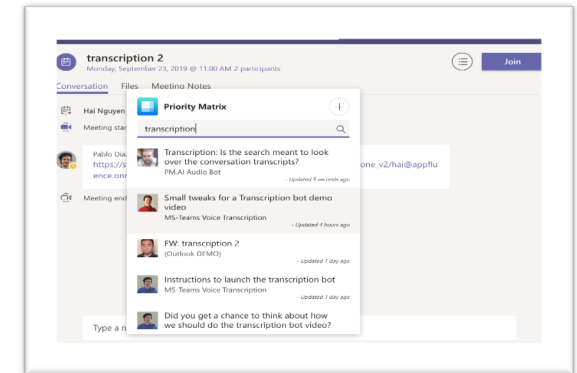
transcription 2
Monday, September 23, 2019 @ 11:00 AM 2 participants

Join

Conversation Files Meeting Notes

Hai Nguyen

Meeting star

Pablo Dia
https://s
ence.onr

one_v2/hai@appflu

Meeting end

Type a n

Priority Matrix

transcription

Transcription: Is the search meant to look over the conversation transcripts?
PM.AI Audio Bot
- Updated 5 seconds ago

Small tweaks for a Transcription bot demo video
MS-Teams Voice Transcription
- Updated 4 hours ago

FW: transcription 2
(Outlook DEMO)
- Updated 1 day ago

Instructions to launch the transcription bot
MS-Teams Voice Transcription
- Updated 1 day ago

Did you get a chance to think about how we should do the transcription bot video?